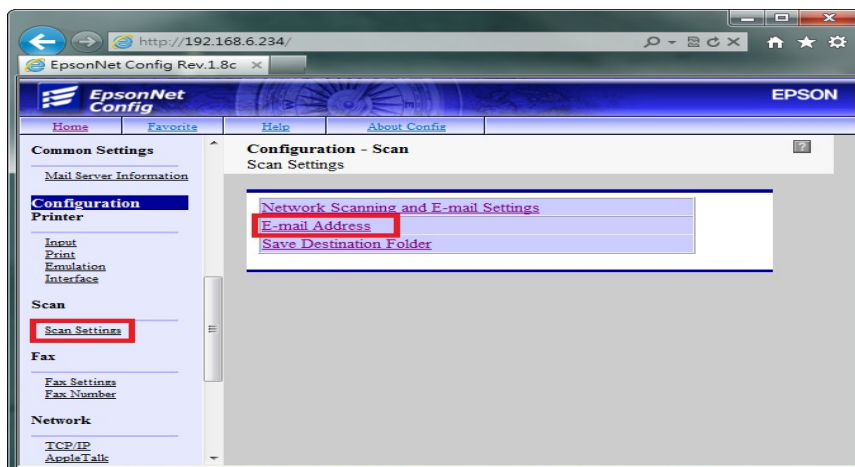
http://192.168.6.234/

EpsonNet Config Rev.1.8c ×

EpsonNet Config

EPSON

Home | Favorite | Help | About Config

Common Settings

Mail Server Information

Configuration

Printer

Input
Print
Emulation
Interface

Scan

Scan Settings

Fax

Fax Settings
Fax Number

Network

TCP/IP
AppleTalk

Configuration - Scan
Scan Settings

?

Network Scanning and E-mail Settings
E-mail Address
Save Destination Folder